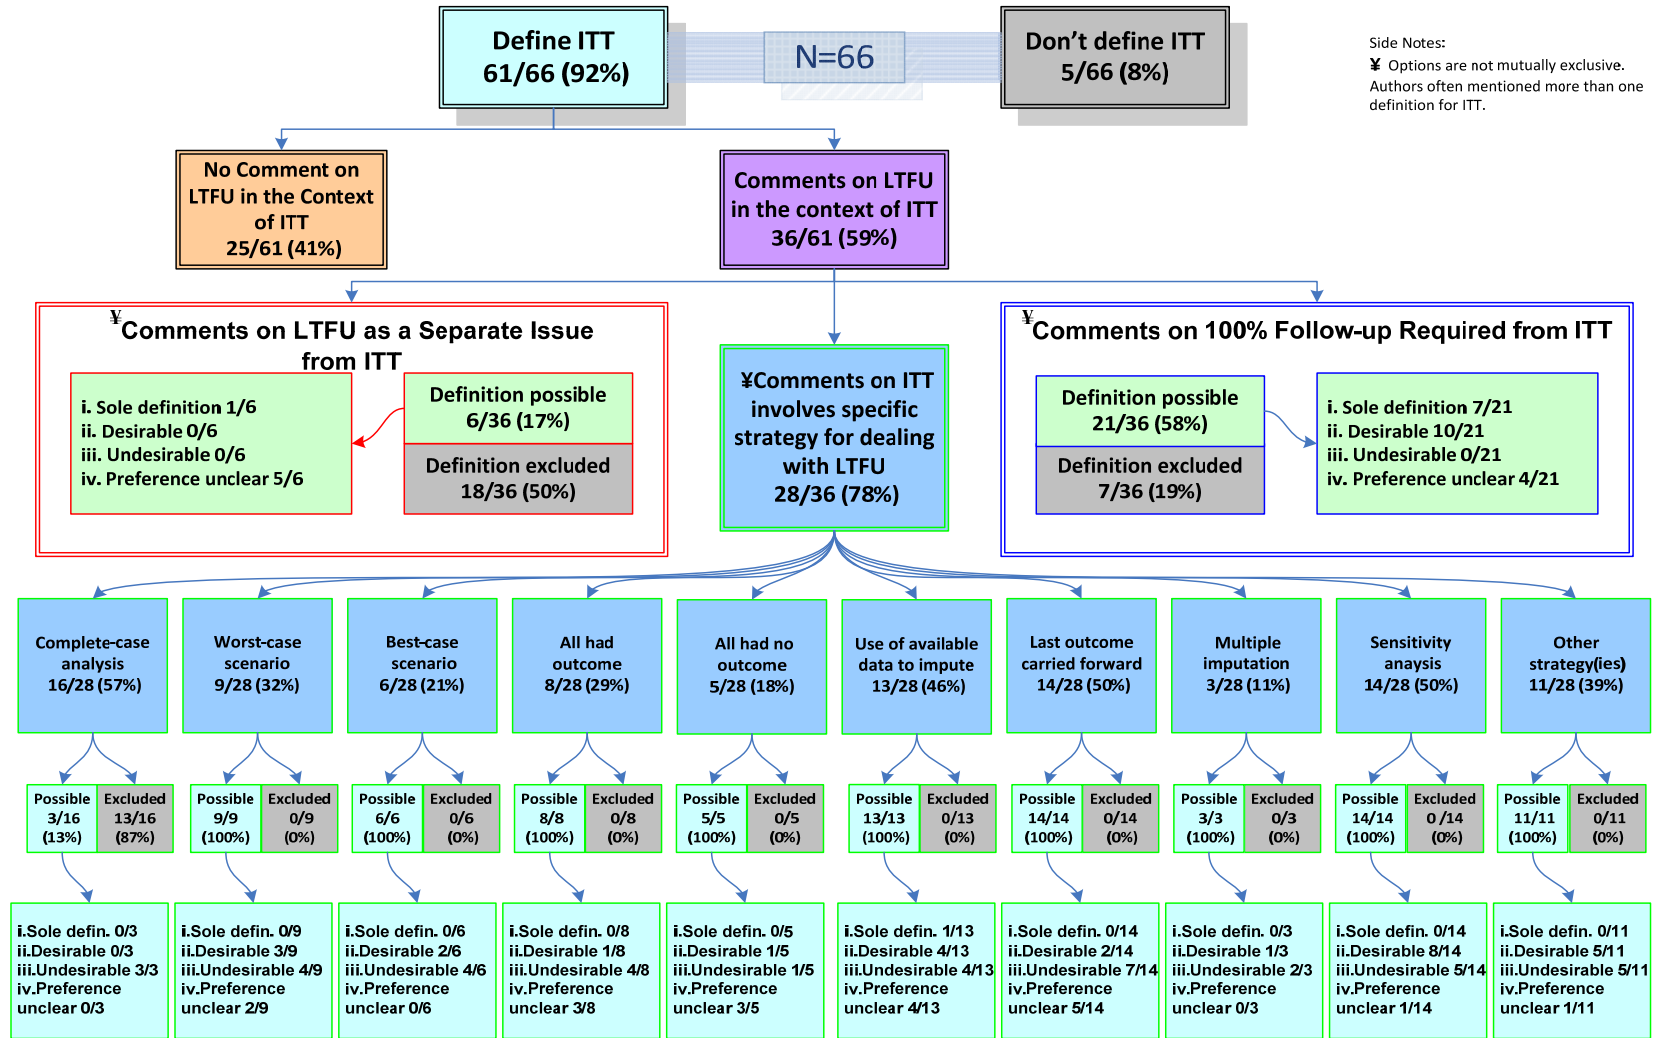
Define ITT
61/66 (92%)

N=66

Don’t define ITT
5/66 (8%)

Side Notes:
¥ Options are not mutually exclusive. Authors often mentioned more than one definition for ITT.

No Comment on LTFU in the Context of ITT
25/61 (41%)

Comments on LTFU in the context of ITT
36/61 (59%)

¥Comments on LTFU as a Separate Issue from ITT

i. Sole definition 1/6
ii. Desirable 0/6
iii. Undesirable 0/6
iv. Preference unclear 5/6

Definition possible
6/36 (17%)

Definition excluded
18/36 (50%)

¥Comments on ITT involves specific strategy for dealing with LTFU
28/36 (78%)

¥Comments on 100% Follow-up Required from ITT

Definition possible
21/36 (58%)

Definition excluded
7/36 (19%)

i. Sole definition 7/21
ii. Desirable 10/21
iii. Undesirable 0/21
iv. Preference unclear 4/21

| Complete-case analysis 16/28 (57%) | Worst-case scenario 9/28 (32%) | Best-case scenario 6/28 (21%) | All had outcome 8/28 (29%) | All had no outcome 5/28 (18%) | Use of available data to impute 13/28 (46%) | Last outcome carried forward 14/28 (50%) | Multiple imputation 3/28 (11%) | Sensitivity anaysis 14/28 (50%) | Other strategy(ies) 11/28 (39%) |
|---|---|---|---|---|---|---|---|---|---|
| Possible 3/16 (13%) / Excluded 13/16 (87%) | Possible 9/9 (100%) / Excluded 0/9 (0%) | Possible 6/6 (100%) / Excluded 0/6 (0%) | Possible 8/8 (100%) / Excluded 0/8 (0%) | Possible 5/5 (100%) / Excluded 0/5 (0%) | Possible 13/13 (100%) / Excluded 0/13 (0%) | Possible 14/14 (100%) / Excluded 0/14 (0%) | Possible 3/3 (100%) / Excluded 0/3 (0%) | Possible 14/14 (100%) / Excluded 0 /14 (0%) | Possible 11/11 (100%) / Excluded 0/11 (0%) |
| i.Sole defin. 0/3 ii.Desirable 0/3 iii.Undesirable 3/3 iv.Preference unclear 0/3 | i.Sole defin. 0/9 ii.Desirable 3/9 iii.Undesirable 4/9 iv.Preference unclear 2/9 | i.Sole defin. 0/6 ii.Desirable 2/6 iii.Undesirable 4/6 iv.Preference unclear 0/6 | i.Sole defin. 0/8 ii.Desirable 1/8 iii.Undesirable 4/8 iv.Preference unclear 3/8 | i.Sole defin. 0/5 ii.Desirable 1/5 iii.Undesirable 1/5 iv.Preference unclear 3/5 | i.Sole defin. 1/13 ii.Desirable 4/13 iii.Undesirable 4/13 iv.Preference unclear 4/13 | i.Sole defin. 0/14 ii.Desirable 2/14 iii.Undesirable 7/14 iv.Preference unclear 5/14 | i.Sole defin. 0/3 ii.Desirable 1/3 iii.Undesirable 2/3 iv.Preference unclear 0/3 | i.Sole defin. 0/14 ii.Desirable 8/14 iii.Undesirable 5/14 iv.Preference unclear 1/14 | i.Sole defin. 0/11 ii.Desirable 5/11 iii.Undesirable 5/11 iv.Preference unclear 1/11 |